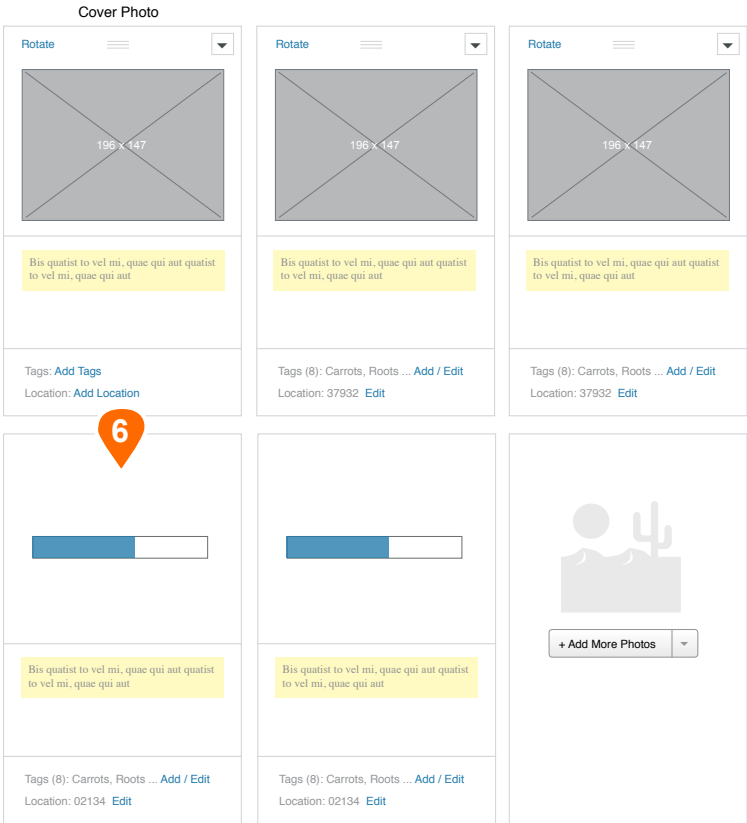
Cover Photo

Rotate

196 x 147

Bis quatist to vel mi, quae qui aut quatist to vel mi, quae qui aut

Tags: Add Tags

Location: Add Location

Rotate

196 x 147

Bis quatist to vel mi, quae qui aut quatist to vel mi, quae qui aut

Tags (8): Carrots, Roots ... Add / Edit

Location: 37932 Edit

Rotate

196 x 147

Bis quatist to vel mi, quae qui aut quatist to vel mi, quae qui aut

Tags (8): Carrots, Roots ... Add / Edit

Location: 37932 Edit

6

Bis quatist to vel mi, quae qui aut quatist to vel mi, quae qui aut

Tags (8): Carrots, Roots ... Add / Edit

Location: 02134 Edit

Bis quatist to vel mi, quae qui aut quatist to vel mi, quae qui aut

Tags (8): Carrots, Roots ... Add / Edit

Location: 02134 Edit

+ Add More Photos